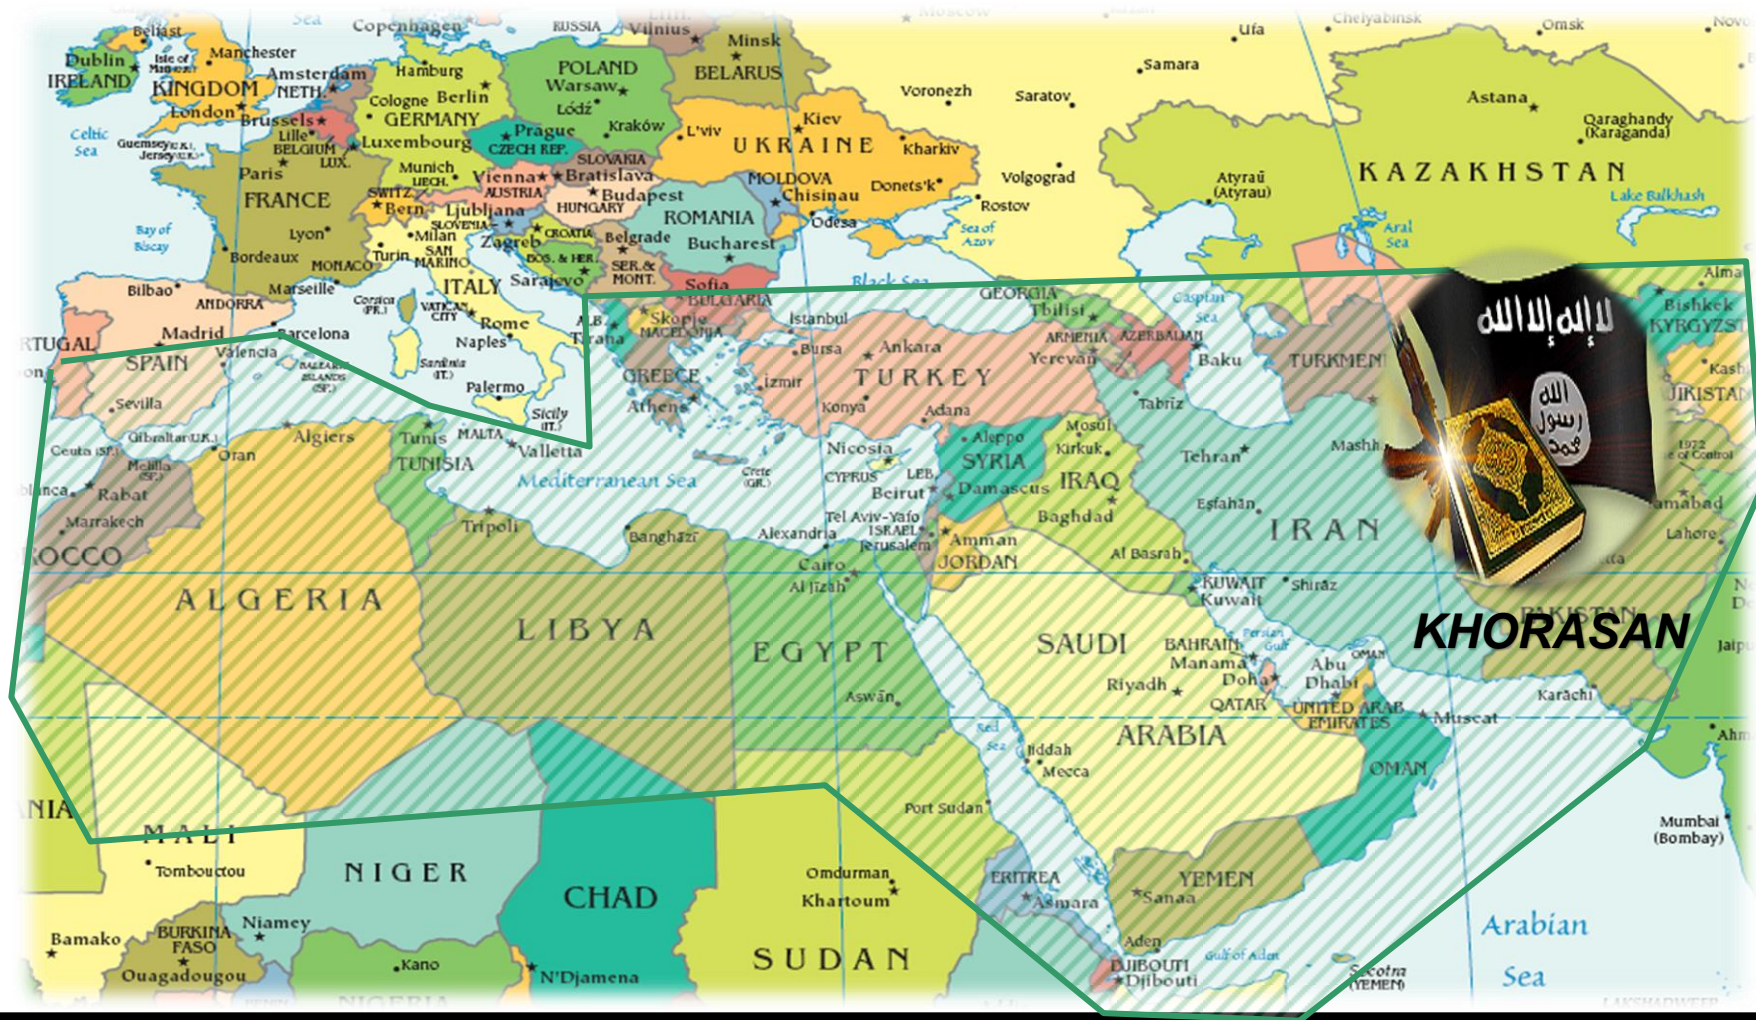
Belfast
Sea
Copenhagen
RUSSIA
Vilnius
Moscow
Ufa
Chelyabinsk
Omsk
Novo
Dublin
IRELAND
Isle of Man
Manchester
KINGDOM
London
Amsterdam
NETH.
Hamburg
POLAND
Warsaw
Minsk
BELARUS
Samara
Voronezh
Saratov
Astana
Qaraghandy (Karaganda)
Celtic Sea
Guernsey
Jersey
Brussels
Lille
BELGIUM
LUX.
Luxembourg
Cologne
Berlin
GERMANY
Łódź
Prague
CZECH REP.
Kraków
L'viv
Kiev
UKRAINE
Kharkiv
Paris
FRANCE
Munich
LIECH.
SWITZ.
Bern
Vienna
AUSTRIA
Bratislava
SLOVAKIA
Budapest
HUNGARY
MOLDOVA
Chisinau
Donets'k
Volgograd
Atyrau (Atyrau)
KAZAKHSTAN
Lake Balkhash
Bay of Biscay
Lyon
Bordeaux
MONACO
Milan
Turin
SAN MARINO
Ljubljana
SLOVENIA
Zagreb
CROATIA
BOS. & HER.
Belgrade
SER.& MONT.
ROMANIA
Bucharest
Odesa
Rostov
Sea of Azov
Aral Sea
Bilbao
ANDORRA
Marseille
Corsica (FR.)
ITALY
Sarajevo
Sofia
Black Sea
Madrid
Barcelona
VATICAN CITY
Rome
ALB.
Tirana
BULGARIA
Skopje
MACEDONIA
Istanbul
GEORGIA
Tbilisi
Caspian Sea
Alma
Bishkek
KYRGYZST
RTUGAL
SPAIN
Valencia
BALEARIC ISLANDS (SP.)
Naples
Sardinia (IT.)
Palermo
Bursa
Ankara
ARMENIA
Yerevan
AZERBAIJAN
Baku
TURKMEN
Kash
GREECE
Athens
İzmir
TURKEY
Konya
Adana
Tabriz
JIKISTAN
Sevilla
Sicily (IT.)
Gibraltar (U.K.)
Algiers
Tunis
TUNISIA
MALTA
Valletta
Ceuta (SP.)
Melilla
Oran
Rabat
Marrakech
Nicosia
CYPRUS
Aleppo
SYRIA
Mosul
Kirkuk
IRAQ
Mashh
Tehran
1972 Line of Control
Crete (GR.)
Mediterranean Sea
LEB.
Beirut
Damascus
Baghdad
Esfahan
IRAN
mabad
Lahore
Tripoli
Banghazi
Alexandria
Tel Aviv-Yafo
ISRAEL
Jerusalem
Amman
JORDAN
Al Basrah
ROCCO
ALGERIA
LIBYA
Cairo
Al Jizah
KUWAIT
Kuwait
Shiraz
EGYPT
SAUDI
BAHRAIN
Manama
Persian Gulf
Doha
QATAR
Abu Dhabi
UNITED ARAB EMIRATES
OMAN
Muscat
KHORASAN
PAKISTAN
Jaipu
Karachi
Riyadh
Aswan
Red Sea
Jiddah
Mecca
ARABIA
Ahm
NIA
MALI
Port Sudan
Mumbai (Bombay)
Tombouctou
NIGER
CHAD
Omdurman
Khartoum
ERITREA
Asmara
YEMEN
Sanaa
Arabian Sea
Bamako
BURKINA FASO
Niamey
Ouagadougou
Kano
N'Djamena
SUDAN
Aden
DJIBOUTI
Djibouti
Gulf of Aden
Socotra (YEMEN)
NIGERIA
لا إله إلا الله
الله رسول محمد